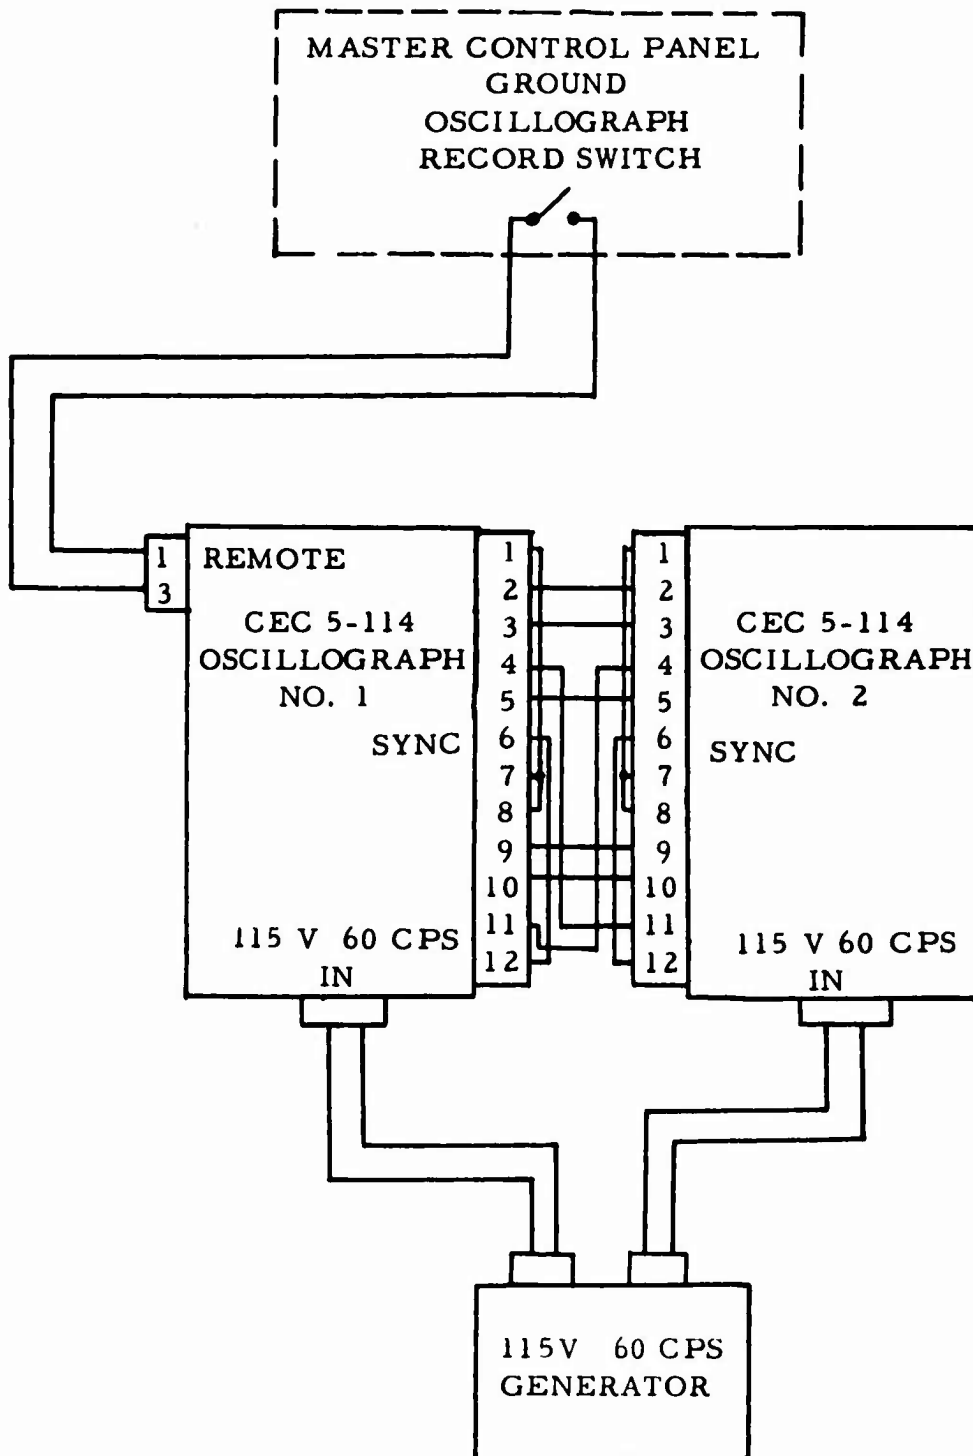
MASTER CONTROL PANEL
GROUND
OSCILLOGRAPH
RECORD SWITCH

1
3
REMOTE

CEC 5-114
OSCILLOGRAPH
NO. 1

SYNC

115 V 60 CPS
IN

1
2
3
4
5
6
7
8
9
10
11
12

1
2
3
4
5
6
7
8
9
10
11
12

CEC 5-114
OSCILLOGRAPH
NO. 2

SYNC

115 V 60 CPS
IN

115V 60 CPS
GENERATOR